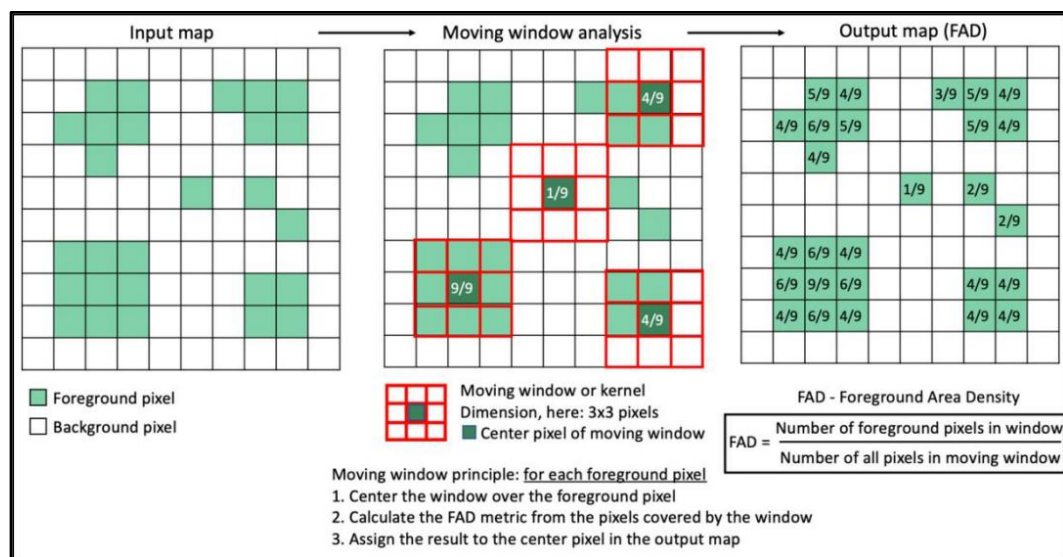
Input map

Moving window analysis

Output map (FAD)

4/9

1/9

9/9

4/9

| | | | | | | | | | |
|---|---|---|---|---|---|---|---|---|---|
| | | 5/9 | 4/9 | | | 3/9 | 5/9 | 4/9 | |
| | 4/9 | 6/9 | 5/9 | | | | 5/9 | 4/9 | |
| | | 4/9 | | | | | | | |
| | | | | | 1/9 | | 2/9 | | |
| | | | | | | | | 2/9 | |
| | 4/9 | 6/9 | 4/9 | | | | | | |
| | 6/9 | 9/9 | 6/9 | | | | 4/9 | 4/9 | |
| | 4/9 | 6/9 | 4/9 | | | | 4/9 | 4/9 | |

Foreground pixel
Background pixel

Moving window or kernel
Dimension, here: 3x3 pixels
Center pixel of moving window

FAD - Foreground Area Density

FAD = $\frac{\text{Number of foreground pixels in window}}{\text{Number of all pixels in moving window}}$

Moving window principle: for each foreground pixel
1. Center the window over the foreground pixel
2. Calculate the FAD metric from the pixels covered by the window
3. Assign the result to the center pixel in the output map